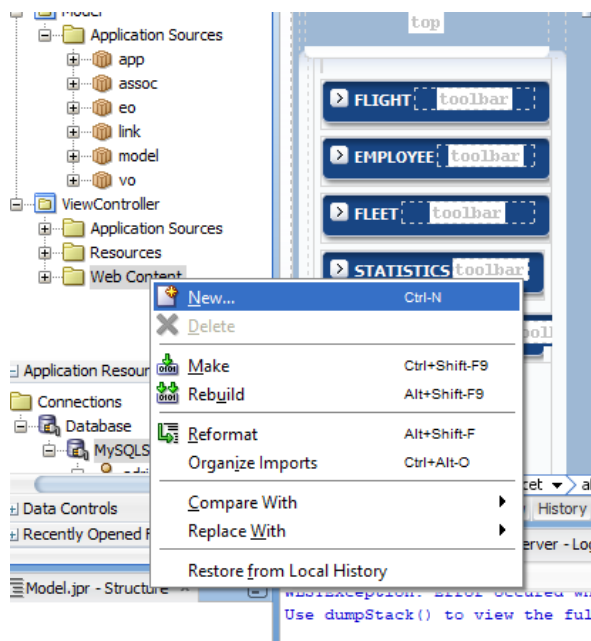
Model
Application Sources
app
assoc
eo
link
model
vo
ViewController
Application Sources
Resources
Web Content
Application Resour
Connections
Database
MySQLS
Data Controls
Recently Opened F
Model.jpr - Structure

top
FLIGHT toolbar
EMPLOYEE toolbar
FLEET toolbar
STATISTICS toolbar
oolb

New... Ctrl-N
Delete
Make Ctrl+Shift-F9
Rebuild Alt+Shift-F9
Reformat Alt+Shift-F
Organize Imports Ctrl+Alt-O
Compare With
Replace With
Restore from Local History

cet
al
History
erver - Lo
WLSException: Error occured wi
Use dumpStack() to view the ful